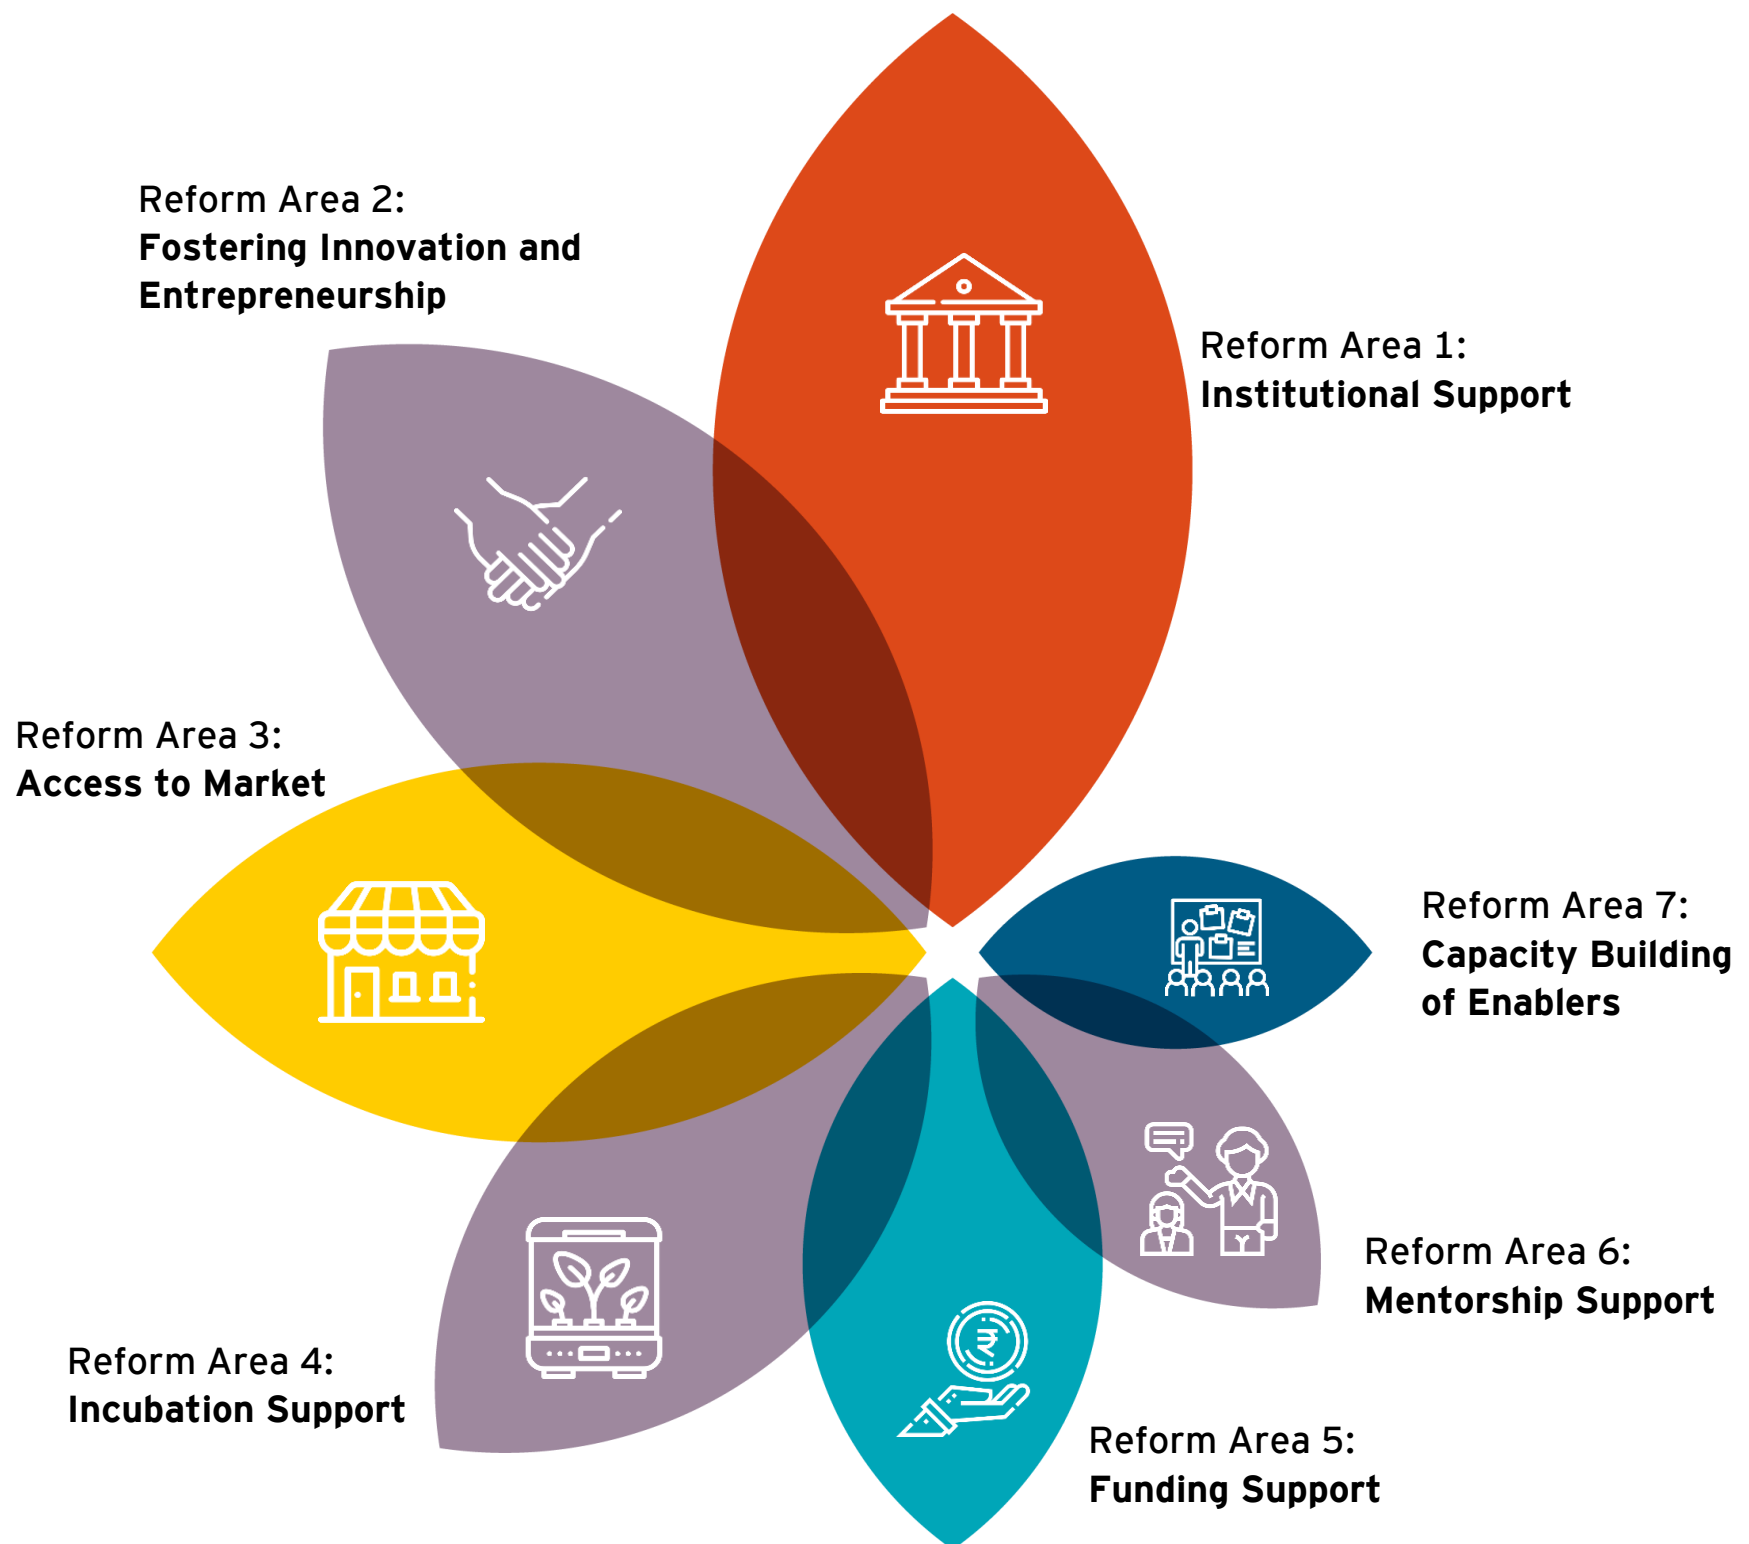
Reform Area 2:
**Fostering Innovation and Entrepreneurship**

Reform Area 1:
**Institutional Support**

Reform Area 3:
**Access to Market**

Reform Area 7:
**Capacity Building of Enablers**

Reform Area 6:
**Mentorship Support**

Reform Area 4:
**Incubation Support**

Reform Area 5:
**Funding Support**